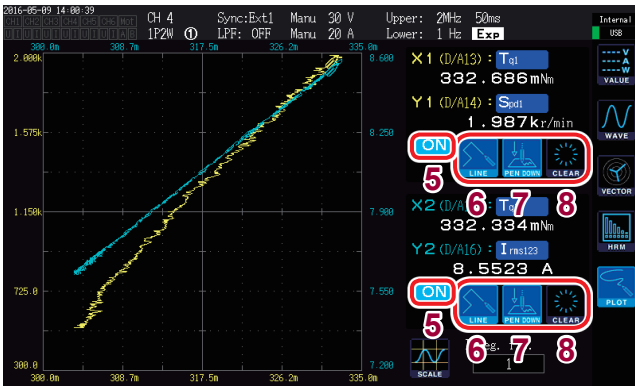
2016-05-09 14:00:39
CH1 CH2 CH3 CH4 CH5 CH6 MOT
CH 4 Sync:Ext1 Manu 30 V Upper: 2MHz 50ms
1P2W ① LPF: OFF Manu 20 A Lower: 1 Hz Exp
Internal
USB
300.0m 308.7m 317.5m 326.2m 335.0m
2.000k 8.600
1.575k 8.250
1.150k 7.900
725.0 7.550
300.0 7.200
300.0m 308.7m 317.5m 326.2m 335.0m
X1 (D/A13) : $T_{q1}$
332.686mNm
Y1 (D/A14) : $S_{pd1}$
1.987kr/min
ON
LINE PEN DOWN CLEAR
5 6 7 8
X2 (D/A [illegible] : $T_q$ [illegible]
332.334mNm
Y2 (D/A16) : $I_{rms123}$
8.5523 A
ON
LINE PEN DOWN CLEAR
5 6 7 8
SCALE
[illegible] g. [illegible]
1
VALUE
WAVE
VECTOR
HRM
PLOT